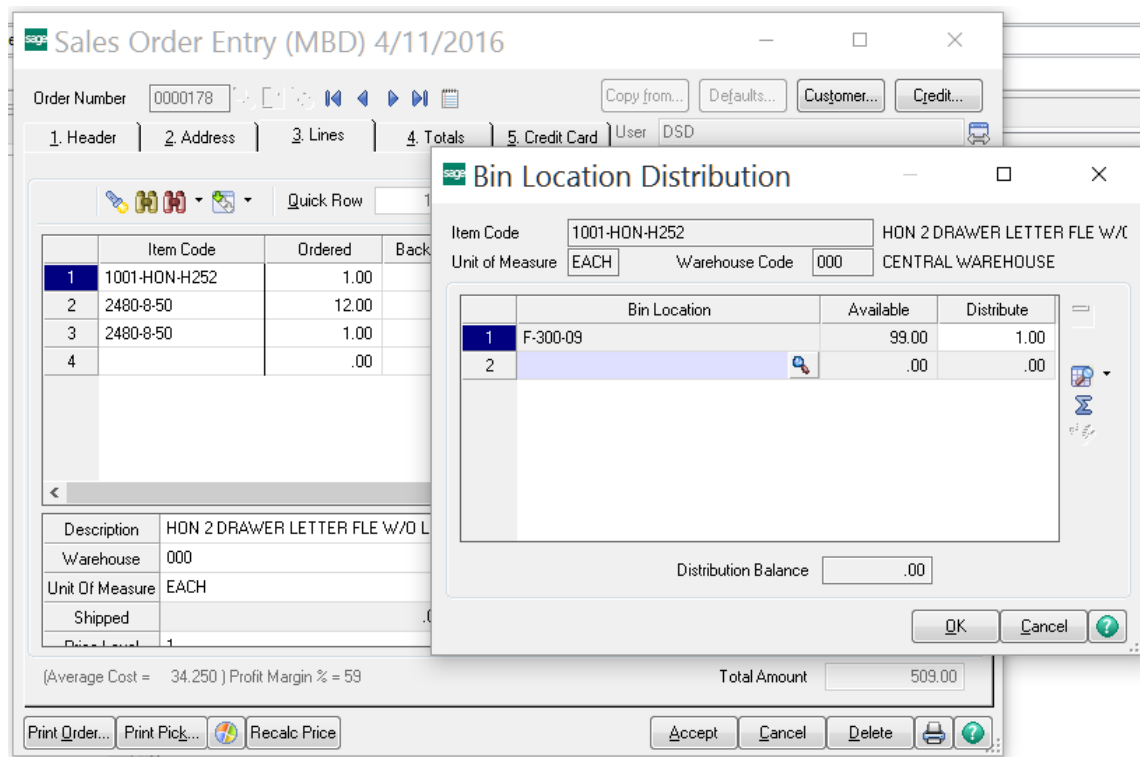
sage Sales Order Entry (MBD) 4/11/2016

Order Number 0000178

Copy from... Defaults... Customer... Credit...

1. Header 2. Address 3. Lines 4. Totals 5. Credit Card User DSD

Quick Row

| | Item Code | Ordered | Back |
|---|---|---|---|
| 1 | 1001-HON-H252 | 1.00 | |
| 2 | 2480-8-50 | 12.00 | |
| 3 | 2480-8-50 | 1.00 | |
| 4 | | .00 | |

Description HON 2 DRAWER LETTER FLE W/O L
Warehouse 000
Unit Of Measure EACH
Shipped
Price Level 1

(Average Cost = 34.250 ) Profit Margin % = 59

Total Amount 509.00

Print Order... Print Pick... Recalc Price Accept Cancel Delete

sage Bin Location Distribution

Item Code 1001-HON-H252 HON 2 DRAWER LETTER FLE W/C
Unit of Measure EACH Warehouse Code 000 CENTRAL WAREHOUSE

| | Bin Location | Available | Distribute |
|---|---|---|---|
| 1 | F-300-09 | 99.00 | 1.00 |
| 2 | | .00 | .00 |

Distribution Balance .00

OK Cancel